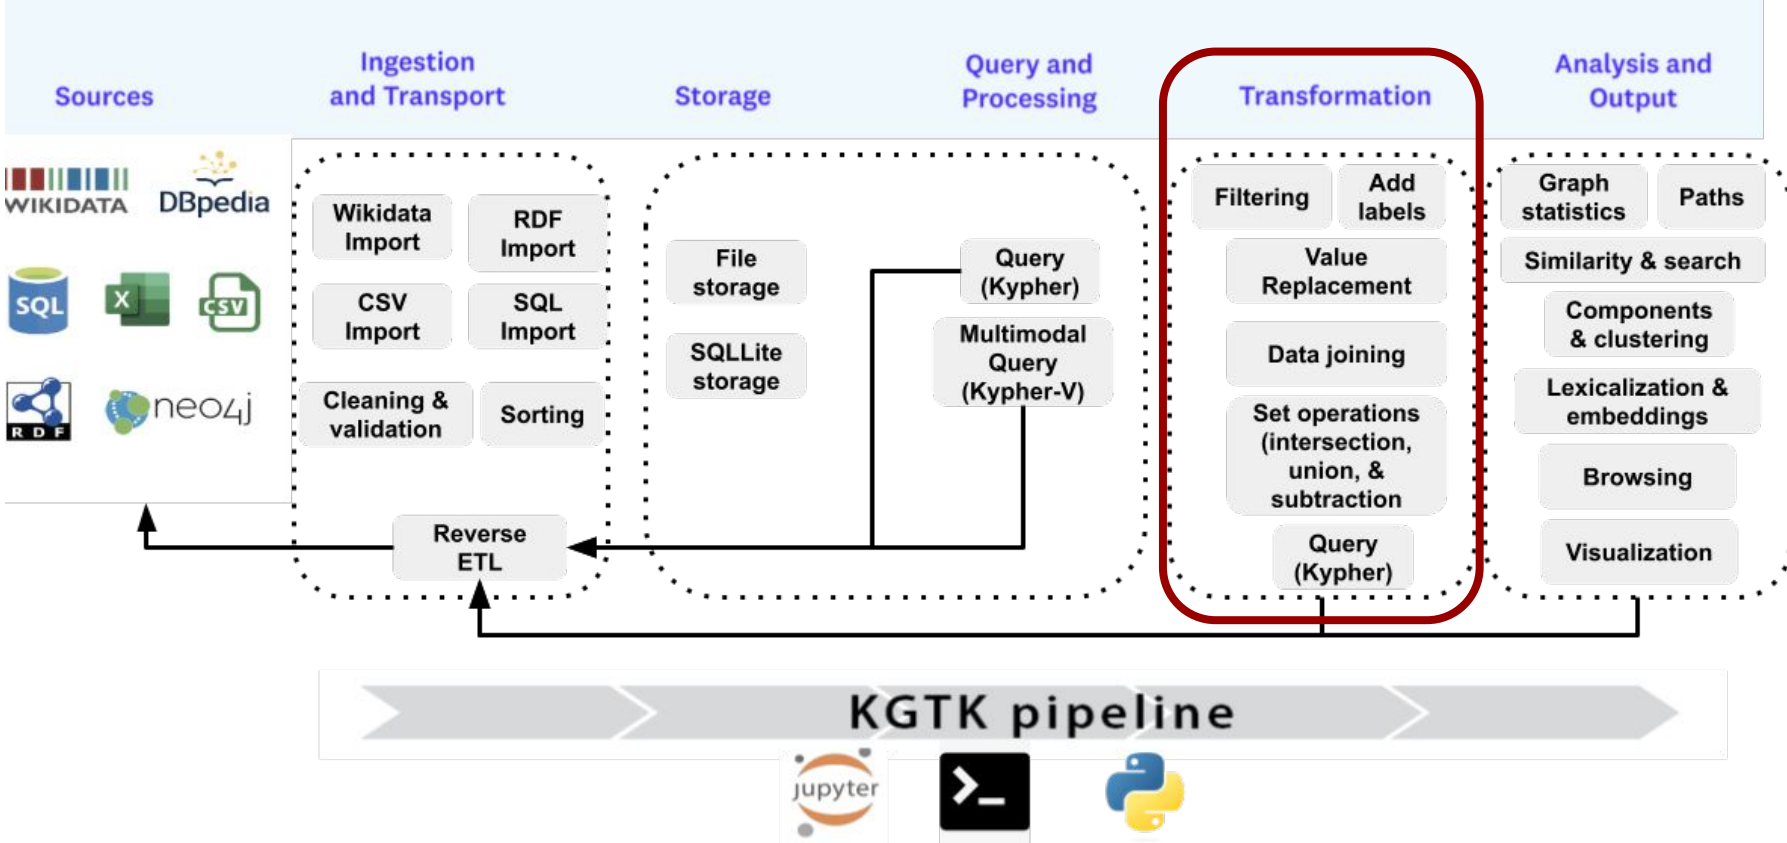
Sources

Ingestion and Transport

Storage

Query and Processing

Transformation

Analysis and Output

WIKIDATA

DBpedia

SQL

X

CSV

RDF

neo4j

Wikidata Import

RDF Import

CSV Import

SQL Import

Cleaning & validation

Sorting

File storage

SQLLite storage

Query (Kypher)

Multimodal Query (Kypher-V)

Filtering

Add labels

Value Replacement

Data joining

Set operations (intersection, union, & subtraction

Query (Kypher)

Graph statistics

Paths

Similarity & search

Components & clustering

Lexicalization & embeddings

Browsing

Visualization

Reverse ETL

KGTK pipeline

jupyter

>_